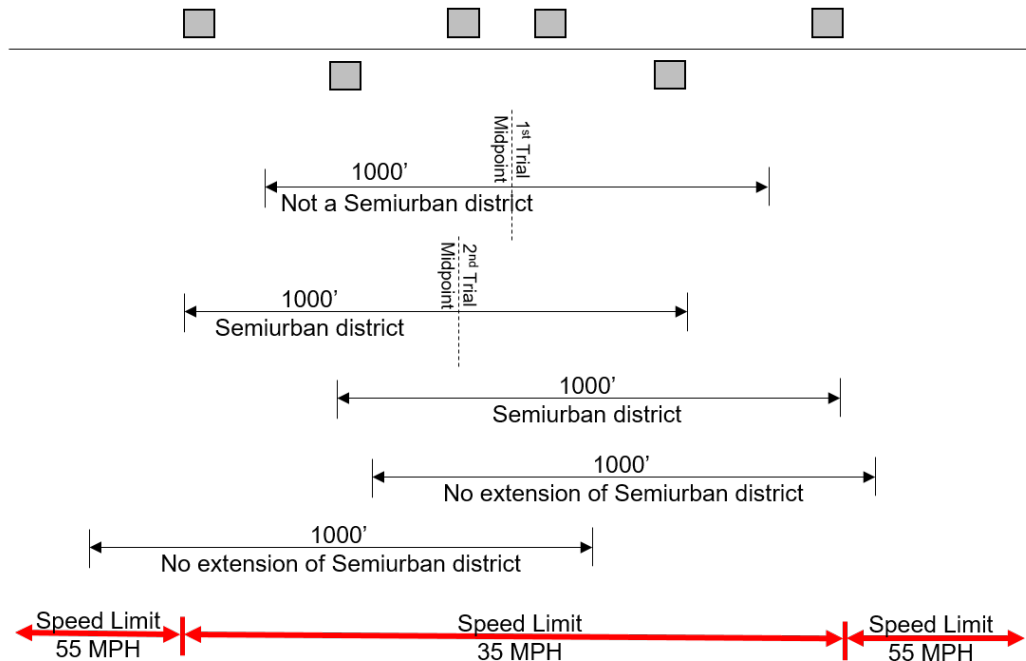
1st Trial Midpoint

1000’

Not a Semiurban district

2nd Trial Midpoint

1000’

Semiurban district

1000’

Semiurban district

1000’

No extension of Semiurban district

1000’

No extension of Semiurban district

Speed Limit 55 MPH

Speed Limit 35 MPH

Speed Limit 55 MPH